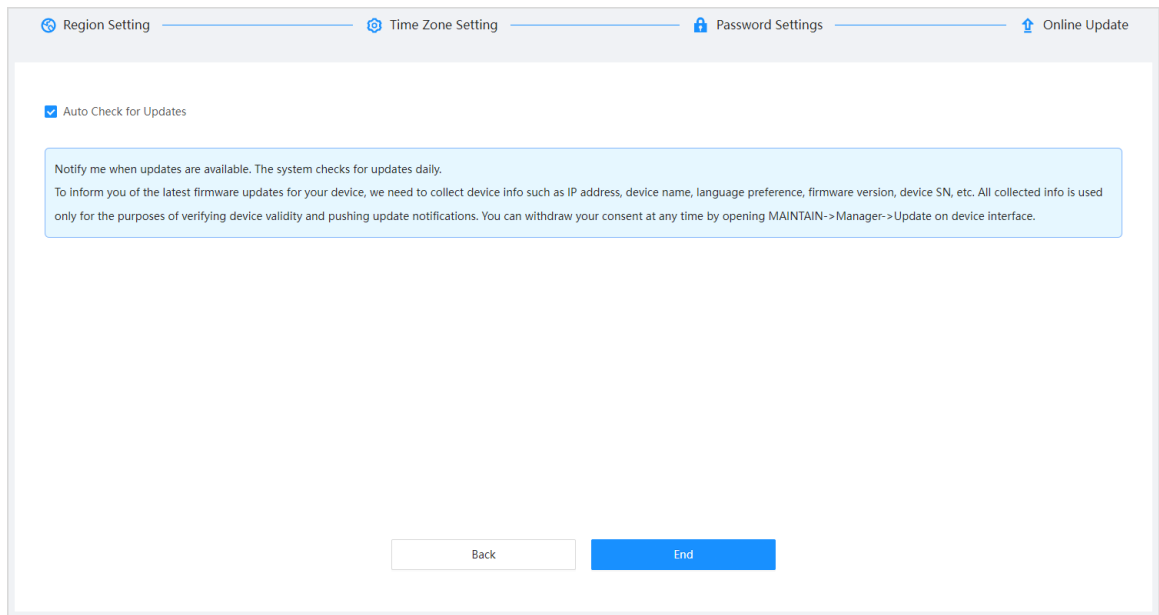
Region Setting
Time Zone Setting
Password Settings
Online Update

Auto Check for Updates

Notify me when updates are available. The system checks for updates daily.
To inform you of the latest firmware updates for your device, we need to collect device info such as IP address, device name, language preference, firmware version, device SN, etc. All collected info is used only for the purposes of verifying device validity and pushing update notifications. You can withdraw your consent at any time by opening MAINTAIN->Manager->Update on device interface.

Back
End